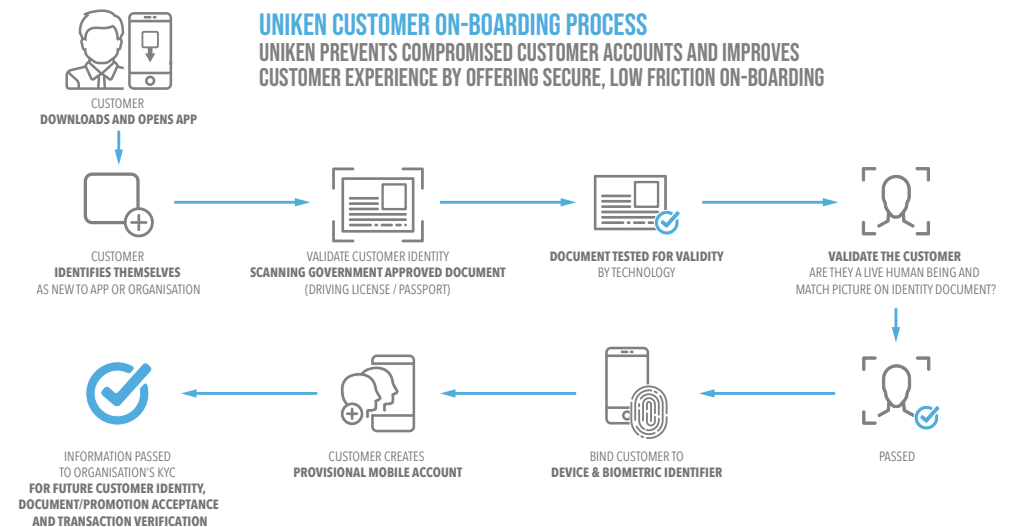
UNIKEN CUSTOMER ON-BOARDING PROCESS

UNIKEN PREVENTS COMPROMISED CUSTOMER ACCOUNTS AND IMPROVES CUSTOMER EXPERIENCE BY OFFERING SECURE, LOW FRICTION ON-BOARDING

CUSTOMER
DOWNLOADS AND OPENS APP

CUSTOMER
IDENTIFIES THEMSELVES
AS NEW TO APP OR ORGANISATION

VALIDATE CUSTOMER IDENTITY
SCANNING GOVERNMENT APPROVED DOCUMENT
(DRIVING LICENSE / PASSPORT)

DOCUMENT TESTED FOR VALIDITY
BY TECHNOLOGY

VALIDATE THE CUSTOMER
ARE THEY A LIVE HUMAN BEING AND MATCH PICTURE ON IDENTITY DOCUMENT?

PASSED

BIND CUSTOMER TO
DEVICE & BIOMETRIC IDENTIFIER

CUSTOMER CREATES
PROVISIONAL MOBILE ACCOUNT

INFORMATION PASSED
TO ORGANISATION'S KYC
FOR FUTURE CUSTOMER IDENTITY, DOCUMENT/PROMOTION ACCEPTANCE AND TRANSACTION VERIFICATION